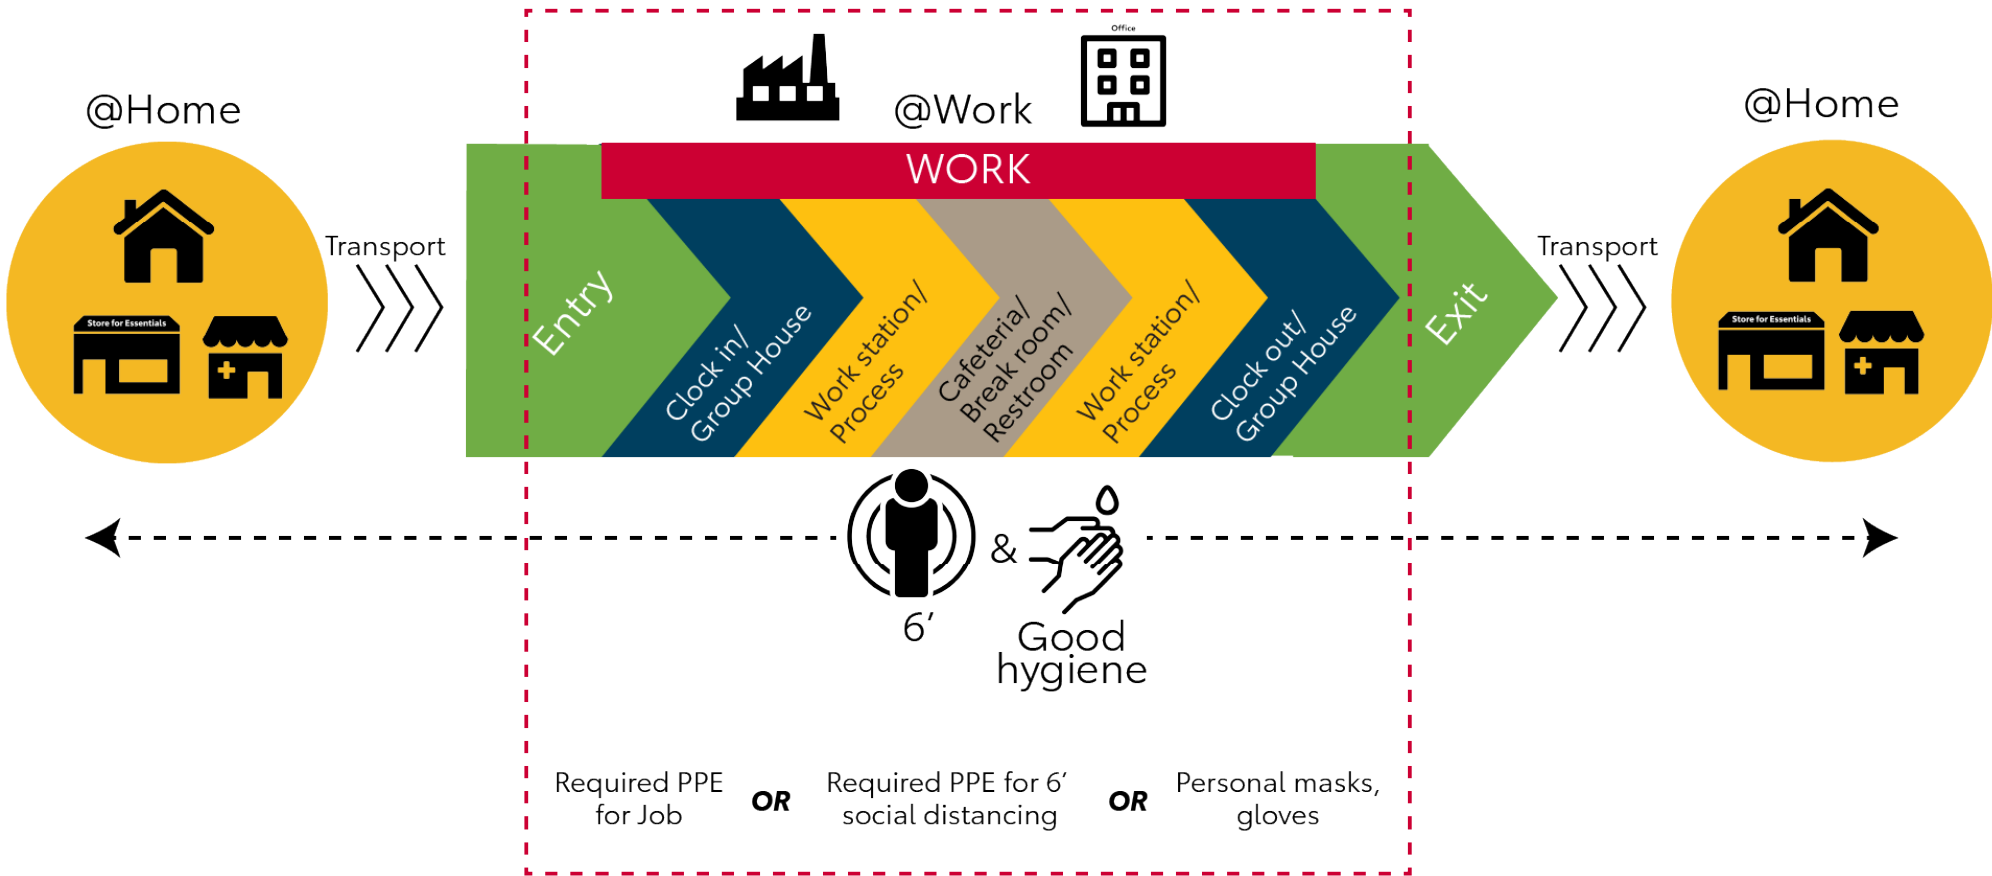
@Home

Store for Essentials

Transport

Office

@Work

WORK

Entry

Clock in/ Group House

Work station/ Process

Cafeteria/ Break room/ Restroom

Work station/ Process

Clock out/ Group House

Exit

Transport

@Home

Store for Essentials

6’

&

Good hygiene

Required PPE for Job

OR

Required PPE for 6’ social distancing

OR

Personal masks, gloves